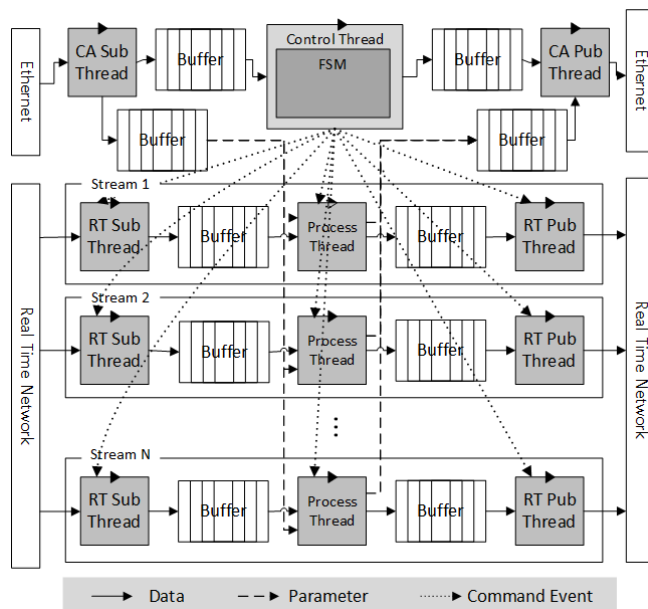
Ethernet

CA Sub Thread

Buffer

Control Thread

FSM

Buffer

CA Pub Thread

Ethernet

Buffer

Buffer

Real Time Network

Stream 1

RT Sub Thread

Buffer

Process Thread

Buffer

RT Pub Thread

Stream 2

RT Sub Thread

Buffer

Process Thread

Buffer

RT Pub Thread

⋮

Stream N

RT Sub Thread

Buffer

Process Thread

Buffer

RT Pub Thread

Real Time Network

Data
Parameter
Command Event